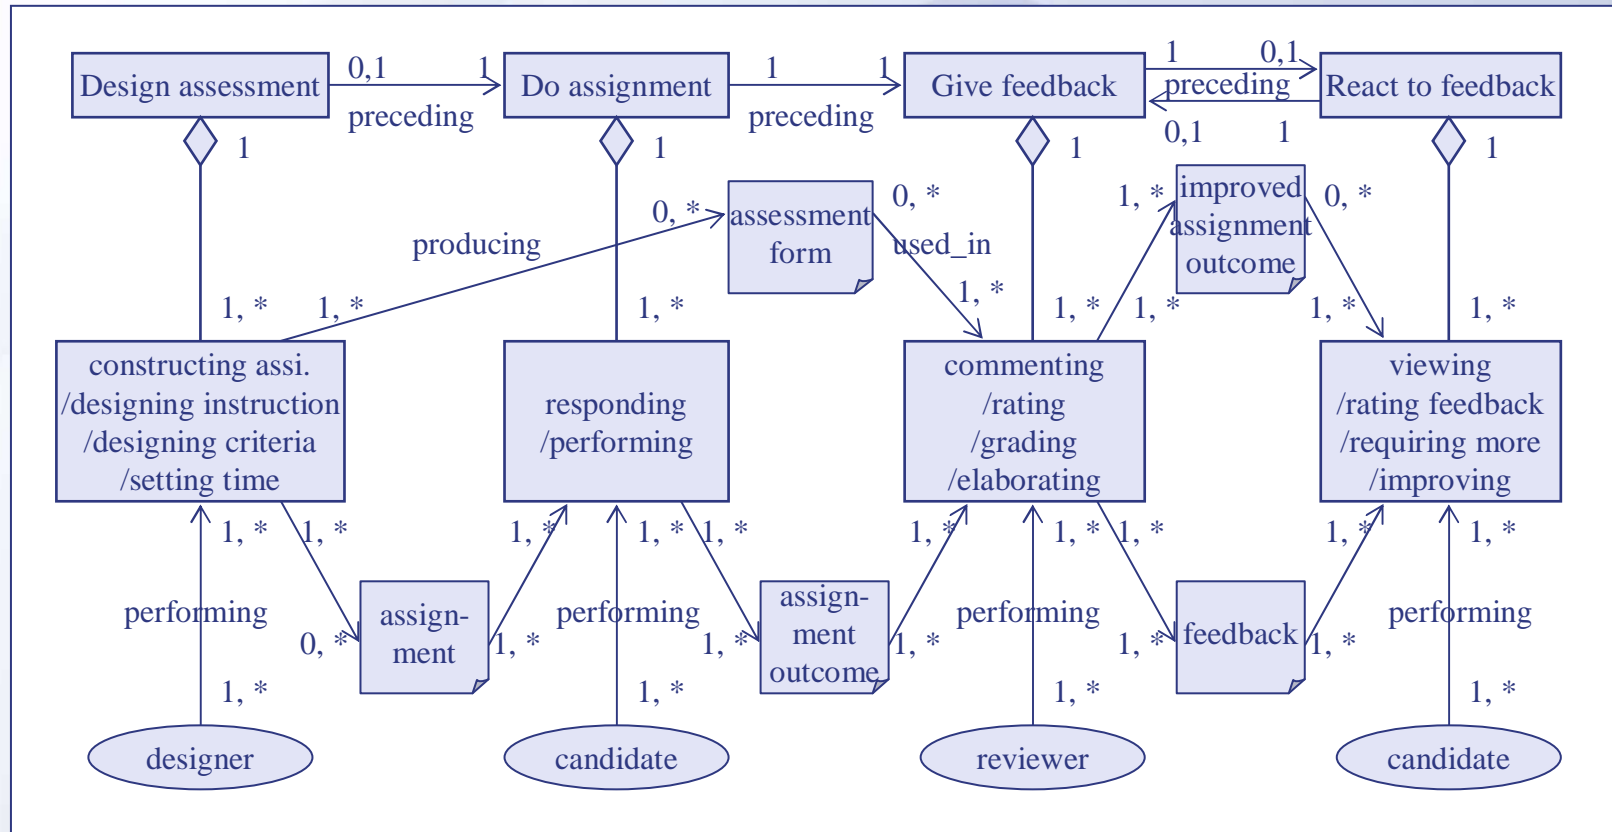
Design assessment 0,1 1 Do assignment 1 1 Give feedback 1 0,1 React to feedback
preceding preceding preceding
0,1 1
1 1 1 1

producing 0, * assessment form 0, * used_in 1, * improved assignment outcome 0, *
1, * 1, * 1, * 1, * 1, * 1, * 1, * 1, *

constructing assi. /designing instruction /designing criteria /setting time

responding /performing

commenting /rating /grading /elaborating

viewing /rating feedback /requiring more /improving

1, * 1, * 1, * 1, * 1, * 1, * 1, * 1, * 1, * 1, *

performing 0, * assign- ment 1, * performing 1, * assign- ment outcome 1, * performing 1, * feedback 1, * performing

1, * 1, * 1, * 1, *

designer candidate reviewer candidate